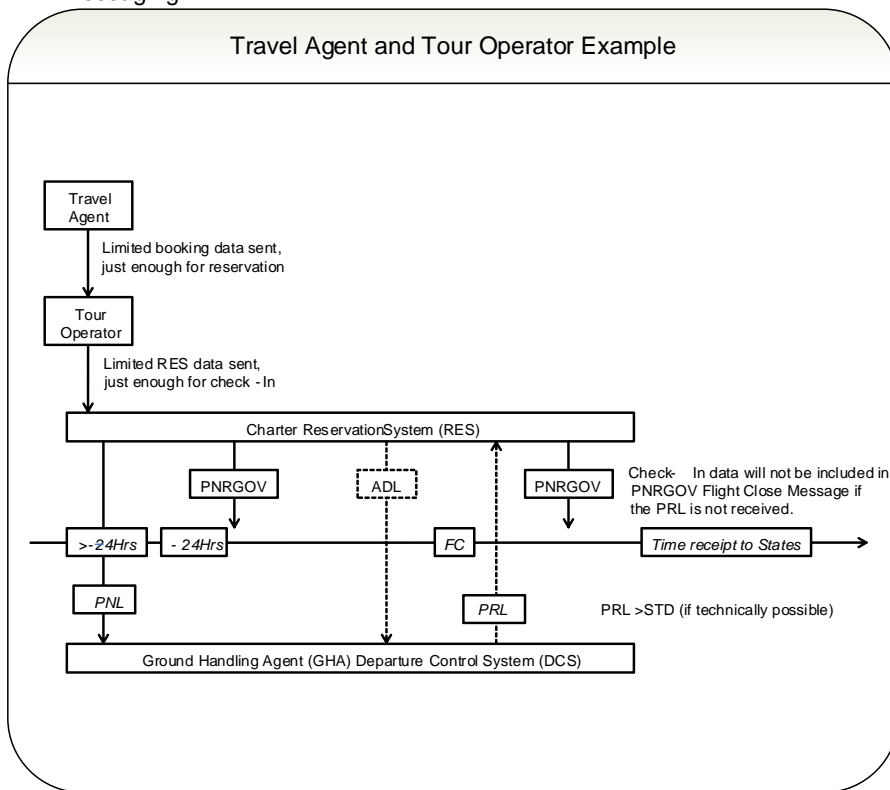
Travel Agent and Tour Operator Example

Travel Agent

Limited booking data sent, just enough for reservation

Tour Operator

Limited RES data sent, just enough for check - In

Charter ReservationSystem (RES)

PNRGOV

ADL

PNRGOV

Check- In data will not be included in PNRGOV Flight Close Message if the PRL is not received.

>-24Hrs

- 24Hrs

FC

Time receipt to States

PNL

PRL

PRL >STD (if technically possible)

Ground Handling Agent (GHA) Departure Control System (DCS)